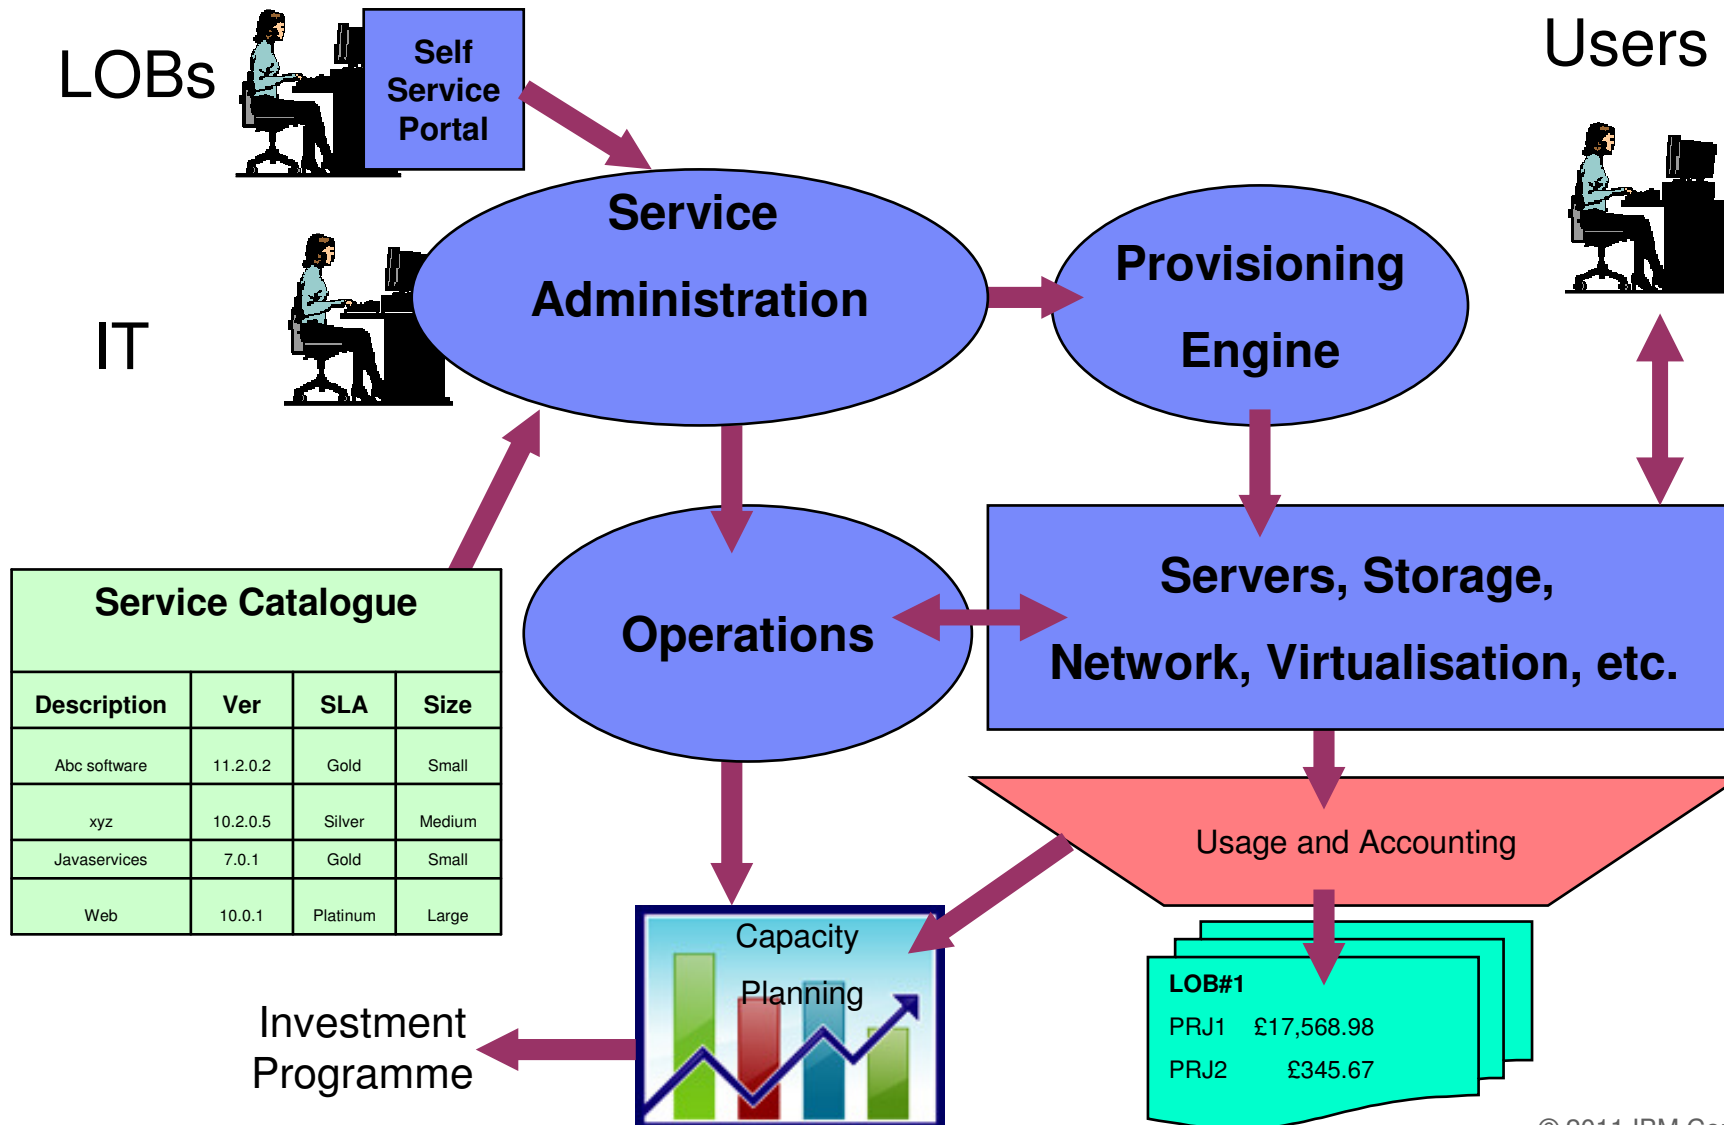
LOBs

Self Service Portal

Users

Service Administration

Provisioning Engine

IT

Service Catalogue

| Description | Ver | SLA | Size |
|---|---|---|---|
| Abc software | 11.2.0.2 | Gold | Small |
| xyz | 10.2.0.5 | Silver | Medium |
| Javaservices | 7.0.1 | Gold | Small |
| Web | 10.0.1 | Platinum | Large |

Operations

Servers, Storage, Network, Virtualisation, etc.

Usage and Accounting

Capacity Planning

LOB#1
PRJ1 £17,568.98
PRJ2 £345.67

Investment Programme

© 2011 IBM Co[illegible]